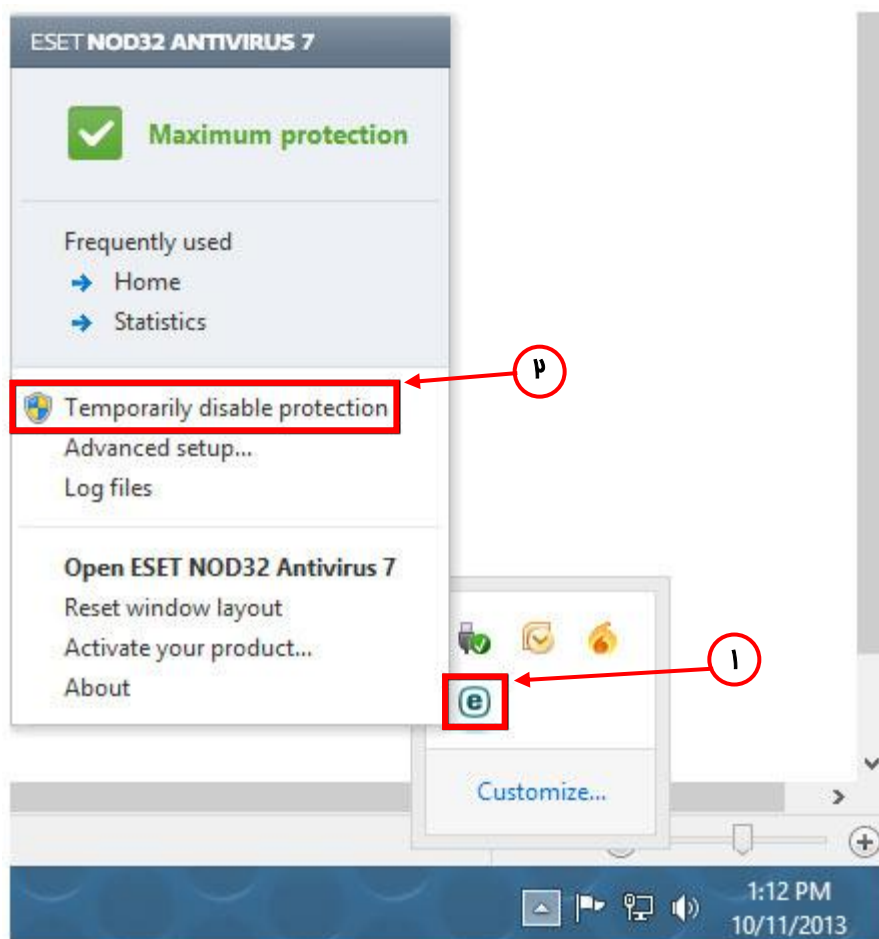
ESET NOD32 ANTIVIRUS 7

Maximum protection

Frequently used
Home
Statistics

Temporarily disable protection
Advanced setup...
Log files

Open ESET NOD32 Antivirus 7
Reset window layout
Activate your product...
About

۲

۱

Customize...

1:12 PM
10/11/2013